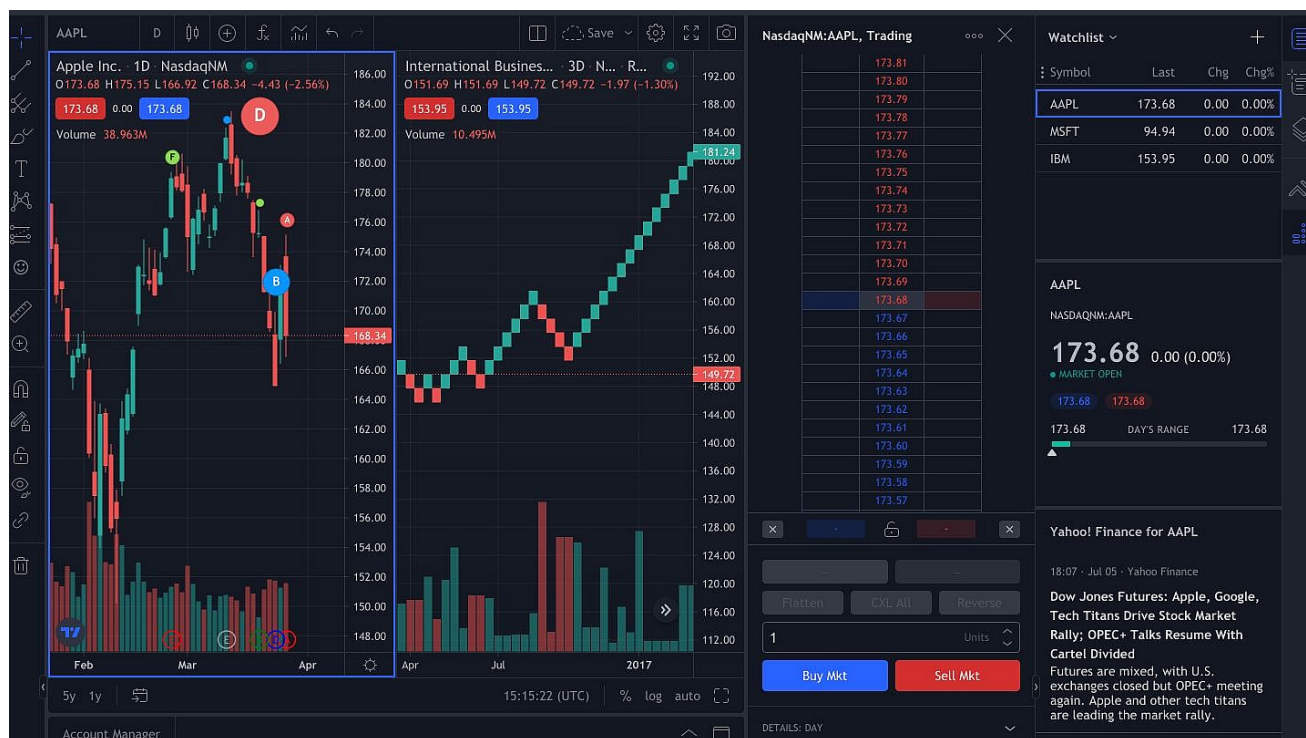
AAPL D Save

Apple Inc. · 1D · NasdaqNM
O173.68 H175.15 L166.92 C168.34 −4.43 (−2.56%)
173.68 0.00 173.68
Volume 38.963M

D F A B E

186.00
184.00
182.00
180.00
178.00
176.00
174.00
172.00
170.00
168.34
166.00
164.00
162.00
160.00
158.00
156.00
154.00
152.00
150.00
148.00

Feb Mar Apr

International Busines... · 3D · N... · R...
O151.69 H151.69 L149.72 C149.72 −1.97 (−1.30%)
153.95 0.00 153.95
Volume 10.495M

192.00
188.00
184.00
181.24
176.00
172.00
168.00
164.00
160.00
156.00
152.00
149.72
148.00
144.00
140.00
136.00
132.00
128.00
124.00
120.00
116.00
112.00

Apr Jul 2017

5y 1y 15:15:22 (UTC) % log auto

Account Manager

NasdaqNM:AAPL, Trading

173.81
173.80
173.79
173.78
173.77
173.76
173.75
173.74
173.73
173.72
173.71
173.70
173.69
173.68
173.67
173.66
173.65
173.64
173.63
173.62
173.61
173.60
173.59
173.58
173.57

Flatten CXL All Reverse
1 Units
Buy Mkt Sell Mkt
DETAILS: DAY

Watchlist
Symbol Last Chg Chg%
| Symbol | Last | Chg | Chg% |
|---|---|---|---|
| AAPL | 173.68 | 0.00 | 0.00% |
| MSFT | 94.94 | 0.00 | 0.00% |
| IBM | 153.95 | 0.00 | 0.00% |

AAPL
NASDAQNM:AAPL
173.68 0.00 (0.00%)
MARKET OPEN
173.68 173.68
173.68 DAY'S RANGE 173.68

Yahoo! Finance for AAPL
18:07 · Jul 05 · Yahoo Finance
Dow Jones Futures: Apple, Google, Tech Titans Drive Stock Market Rally; OPEC+ Talks Resume With Cartel Divided
Futures are mixed, with U.S. exchanges closed but OPEC+ meeting again. Apple and other tech titans are leading the market rally.